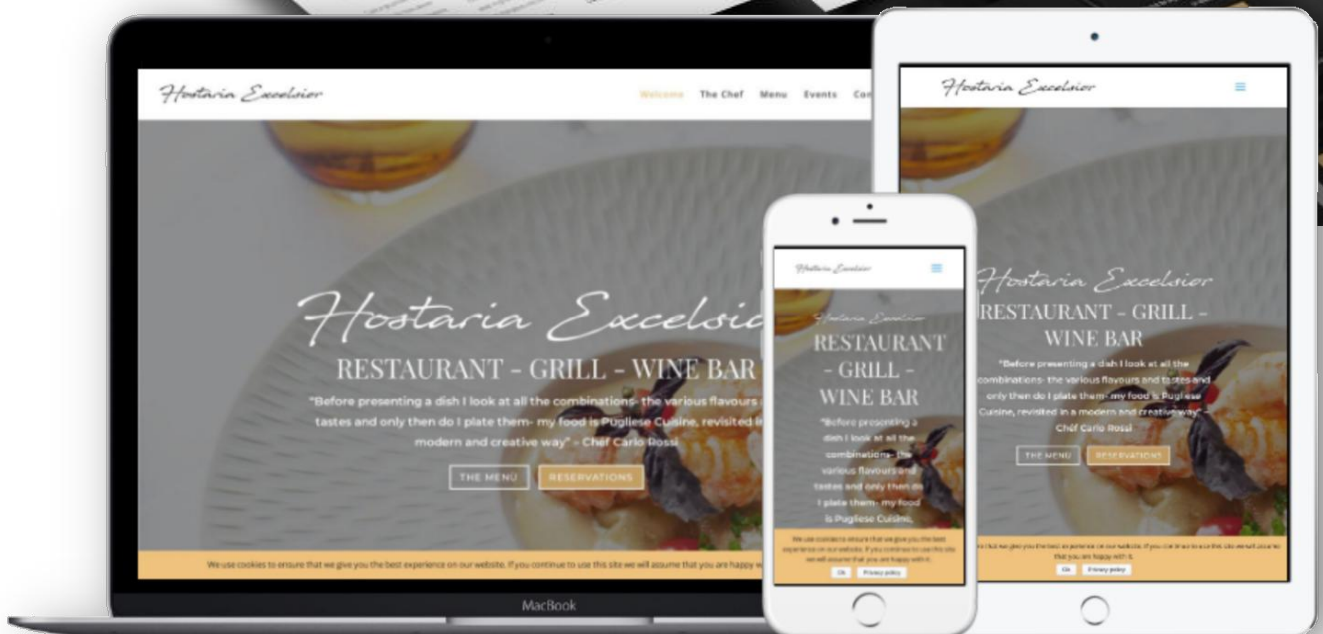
Hostaria Excelsior

Welcome The Chef Menu Events Co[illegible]

Hostaria Excelsi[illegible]

RESTAURANT - GRILL - WINE BAR

"Before presenting a dish I look at all the combinations- the various flavours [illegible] tastes and only then do I plate them- my food is Pugliese Cuisine, revisited i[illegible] modern and creative way" – Chef Carlo Rossi

THE MENU RESERVATIONS

We use cookies to ensure that we give you the best experience on our website. If you continue to use this site we will assume that you are happy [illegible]

MacBook

Hostaria Excelsior

Hostaria Excelsior

RESTAURANT - GRILL - WINE BAR

"Before presenting a dish I look at all the combinations- the various flavours and tastes and only then do I plate them- my food is Pugliese Cuisine, revisited in a modern and creative way" – Chef Carlo Rossi

THE MENU RESERVATIONS

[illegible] that we give you the best experience on our website. If you continue to use this site we will assume that you are happy with it.

Ok Privacy policy

Hostaria Excelsior

Hostaria Excelsior

RESTAURANT - GRILL - WINE BAR

"Before presenting a dish I look at all the combinations- the various flavours and tastes and only then do I plate them- my food is Pugliese Cuisine,

We use cookies to ensure that we give you the best experience on our website. If you continue to use this site we will assume that you are happy with it.

Ok Privacy policy